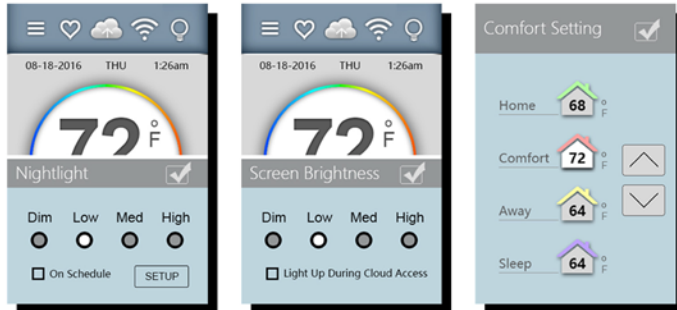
08-18-2016 THU 1:26am

72 °F

Nightlight

Dim Low Med High

On Schedule

SETUP

08-18-2016 THU 1:26am

72 °F

Screen Brightness

Dim Low Med High

Light Up During Cloud Access

Comfort Setting

Home 68 °F

Comfort 72 °F

Away 64 °F

Sleep 64 °F